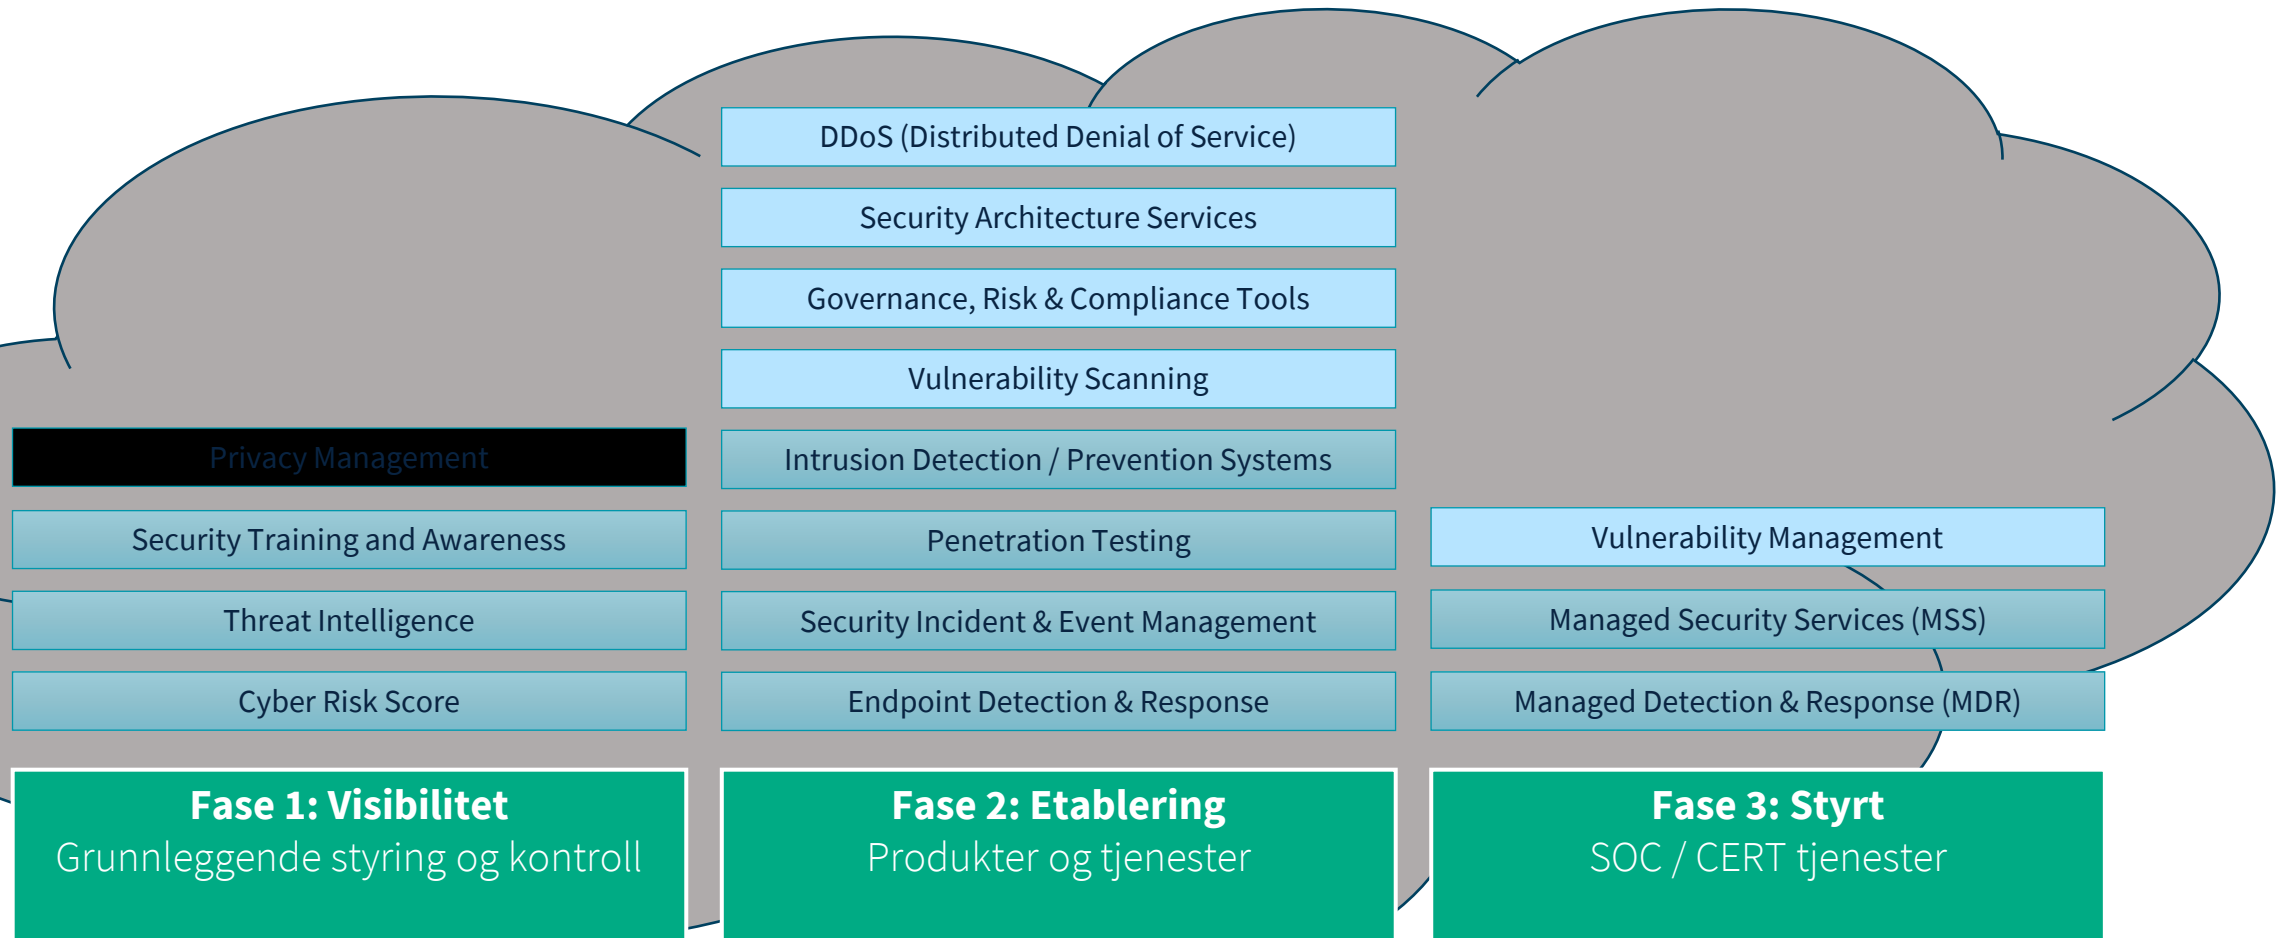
Privacy Management

Security Training and Awareness

Threat Intelligence

Cyber Risk Score

**Fase 1: Visibilitet**
Grunnleggende styring og kontroll

DDoS (Distributed Denial of Service)

Security Architecture Services

Governance, Risk & Compliance Tools

Vulnerability Scanning

Intrusion Detection / Prevention Systems

Penetration Testing

Security Incident & Event Management

Endpoint Detection & Response

**Fase 2: Etablering**
Produkter og tjenester

Vulnerability Management

Managed Security Services (MSS)

Managed Detection & Response (MDR)

**Fase 3: Styrt**
SOC / CERT tjenester